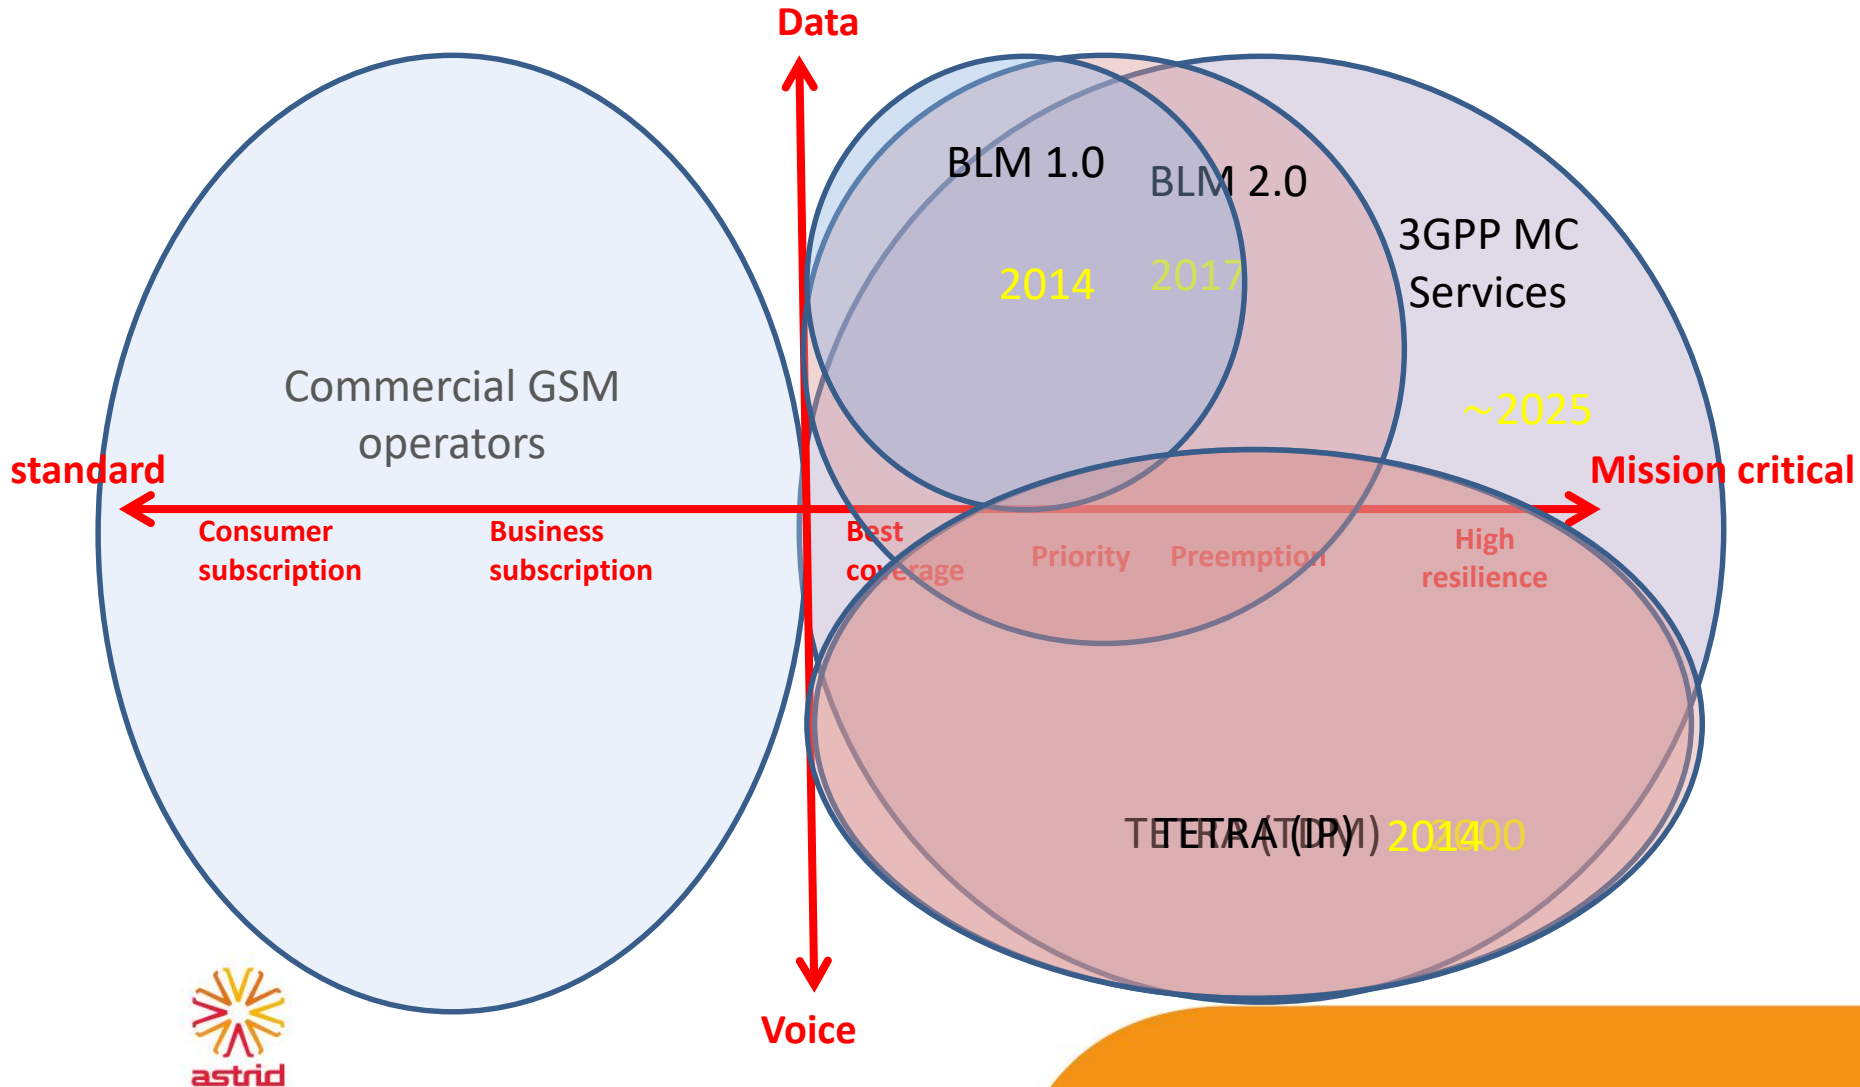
Data

BLM 1.0

BLM 2.0

3GPP MC Services

2014

2017

~2025

Commercial GSM operators

standard

Mission critical

Consumer subscription

Business subscription

Best coverage

Priority

Preemption

High resilience

TETRA (IP) 2014

TETRA (TDM) 2000

Voice

astrid